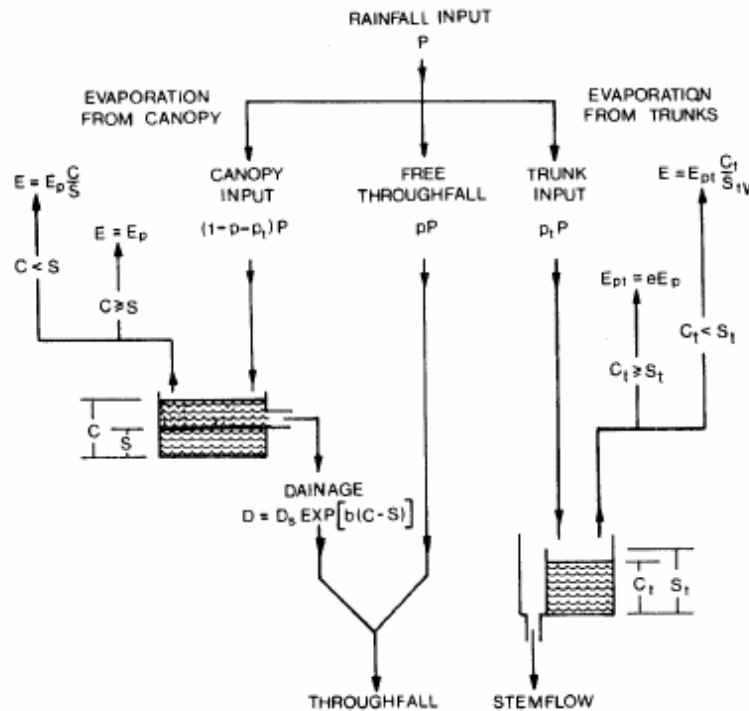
RAINFALL INPUT

P

EVAPORATION FROM CANOPY

EVAPORATIQN FROM TRUNKS

$E = E_p\frac{C}{S}$

$E = E_p$

$C < S$

$C \geq S$

CANOPY INPUT

$(1-p-p_t)P$

FREE THROUGHFALL

pP

TRUNK INPUT

$p_tP$

$E = E_{pt}\frac{C_t}{S_{tW}}$

$E_{pt} = eE_p$

$C_t \geq S_t$

$C_t < S_t$

C

S

DAINAGE

$D = D_s EXP\left[b(C-S)\right]$

$C_t$

$S_t$

THROUGHFALL

STEMFLOW